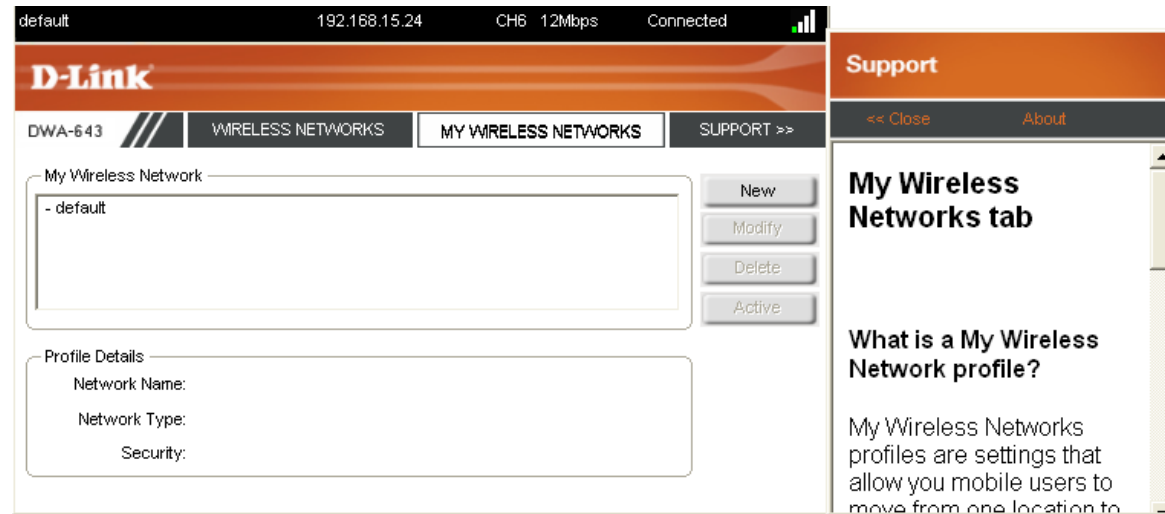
default 192.168.15.24 CH6 12Mbps Connected

D-Link

DWA-643

WIRELESS NETWORKS

MY WIRELESS NETWORKS

SUPPORT >>

My Wireless Network

- default

New

Modify

Delete

Active

Profile Details

Network Name:

Network Type:

Security:

Support

<< Close

About

My Wireless Networks tab

What is a My Wireless Network profile?

My Wireless Networks profiles are settings that allow you mobile users to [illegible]